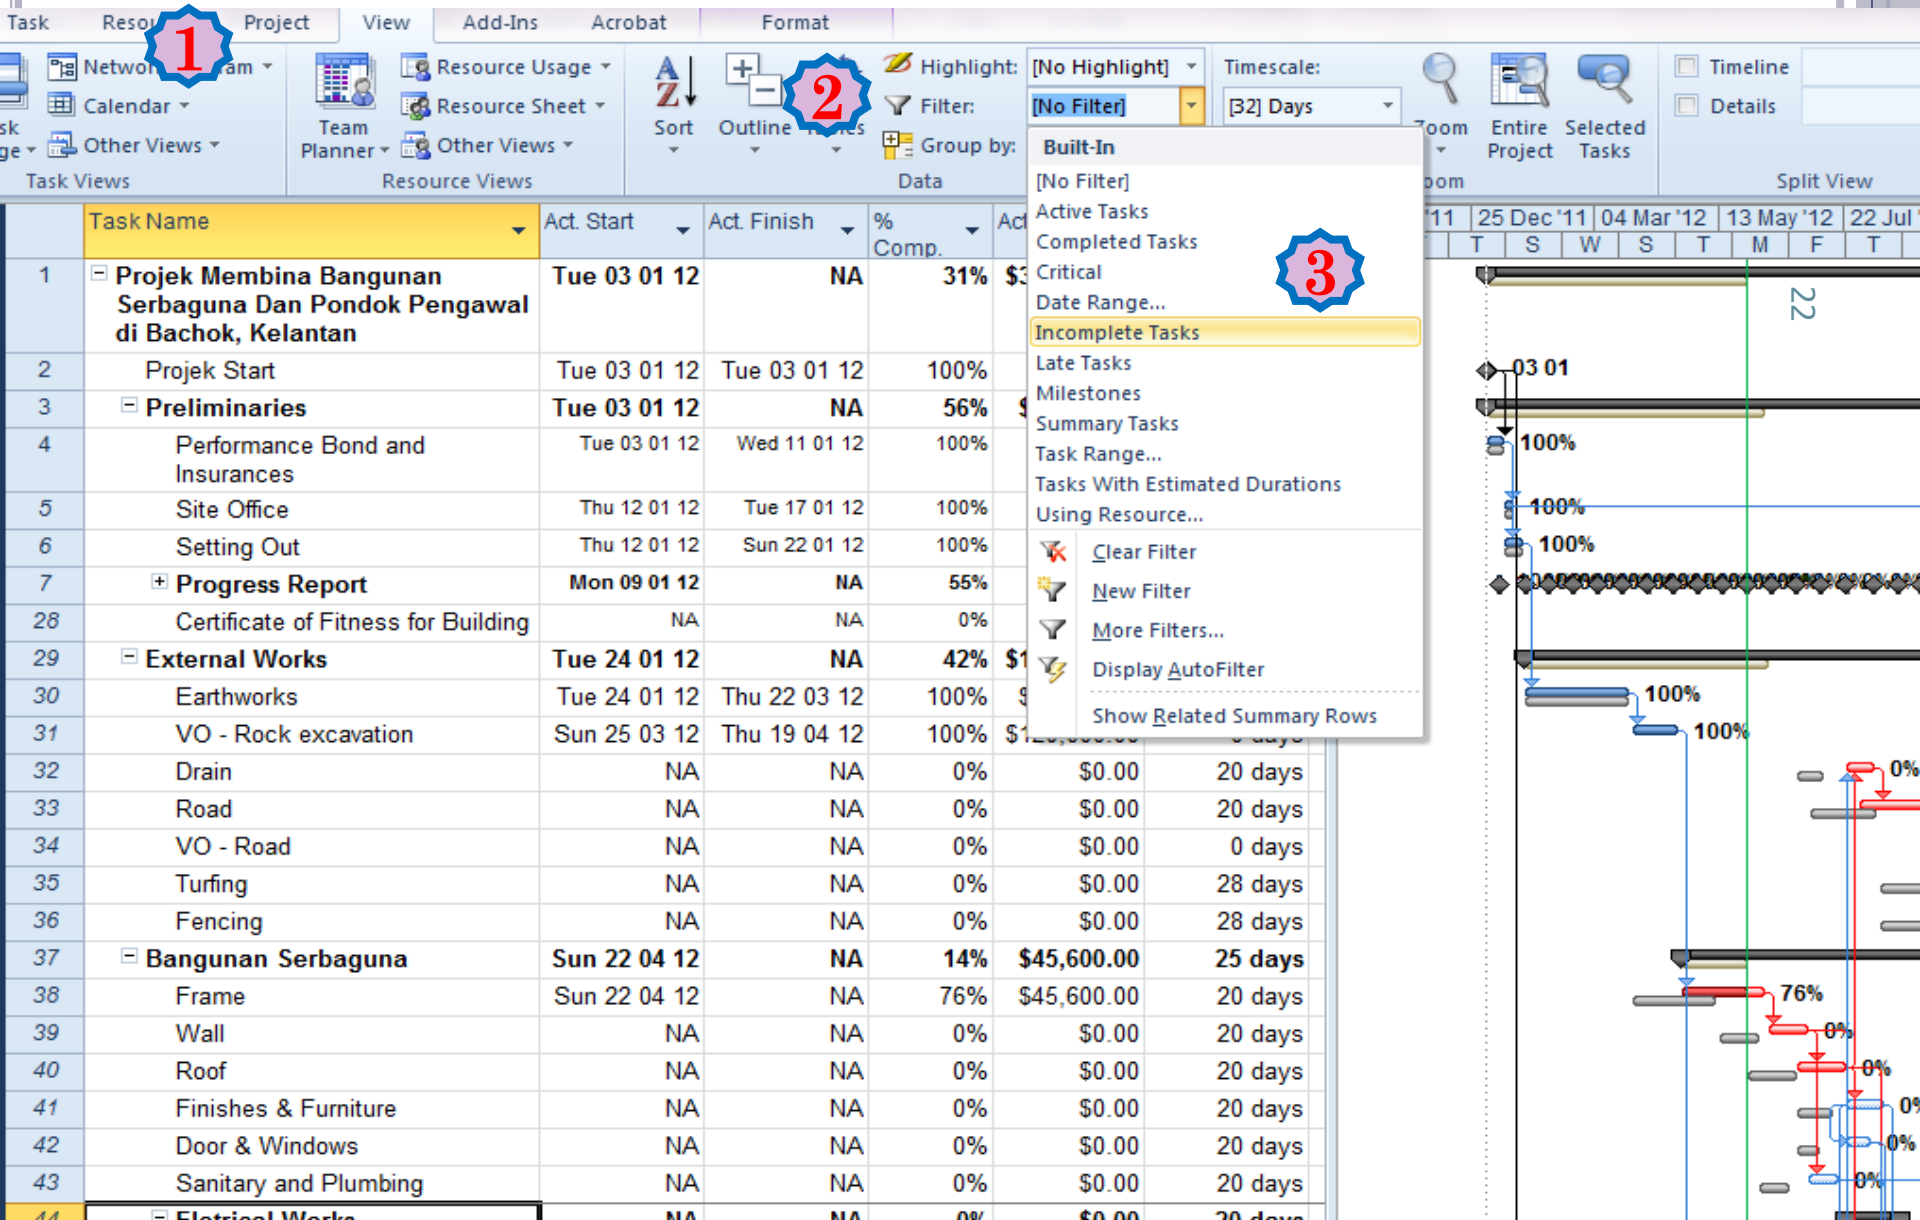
Task Reso 1 Project View Add-Ins Acrobat Format

Netwo am Calendar Other Views Task Views
Team Planner Resource Usage Resource Sheet Other Views Resource Views
Sort Outline 2 es Highlight: [No Highlight] Filter: [No Filter] Group by: Data
Timescale: [32] Days Zoom Entire Project Selected Tasks Timeline Details Split View

Built-In
[No Filter]
Active Tasks
Completed Tasks
Critical
Date Range...
Incomplete Tasks
Late Tasks
Milestones
Summary Tasks
Task Range...
Tasks With Estimated Durations
Using Resource...
Clear Filter
New Filter
More Filters...
Display AutoFilter
Show Related Summary Rows

3

| | Task Name | Act. Start | Act. Finish | % Comp. | Act | |
|---|---|---|---|---|---|---|
| 1 | Projek Membina Bangunan Serbaguna Dan Pondok Pengawal di Bachok, Kelantan | Tue 03 01 12 | NA | 31% | $ | |
| 2 | Projek Start | Tue 03 01 12 | Tue 03 01 12 | 100% | | |
| 3 | Preliminaries | Tue 03 01 12 | NA | 56% | | |
| 4 | Performance Bond and Insurances | Tue 03 01 12 | Wed 11 01 12 | 100% | | |
| 5 | Site Office | Thu 12 01 12 | Tue 17 01 12 | 100% | | |
| 6 | Setting Out | Thu 12 01 12 | Sun 22 01 12 | 100% | | |
| 7 | Progress Report | Mon 09 01 12 | NA | 55% | | |
| 28 | Certificate of Fitness for Building | NA | NA | 0% | | |
| 29 | External Works | Tue 24 01 12 | NA | 42% | $1 | |
| 30 | Earthworks | Tue 24 01 12 | Thu 22 03 12 | 100% | | |
| 31 | VO - Rock excavation | Sun 25 03 12 | Thu 19 04 12 | 100% | $1 | |
| 32 | Drain | NA | NA | 0% | $0.00 | 20 days |
| 33 | Road | NA | NA | 0% | $0.00 | 20 days |
| 34 | VO - Road | NA | NA | 0% | $0.00 | 0 days |
| 35 | Turfing | NA | NA | 0% | $0.00 | 28 days |
| 36 | Fencing | NA | NA | 0% | $0.00 | 28 days |
| 37 | Bangunan Serbaguna | Sun 22 04 12 | NA | 14% | $45,600.00 | 25 days |
| 38 | Frame | Sun 22 04 12 | NA | 76% | $45,600.00 | 20 days |
| 39 | Wall | NA | NA | 0% | $0.00 | 20 days |
| 40 | Roof | NA | NA | 0% | $0.00 | 20 days |
| 41 | Finishes & Furniture | NA | NA | 0% | $0.00 | 20 days |
| 42 | Door & Windows | NA | NA | 0% | $0.00 | 20 days |
| 43 | Sanitary and Plumbing | NA | NA | 0% | $0.00 | 20 days |
| 44 | Elektrical Works | NA | NA | 0% | $0.00 | 20 days |

'11 25 Dec '11 04 Mar '12 13 May '12 22 Jul
T S W S T M F T
22
03 01
100%
100%
100%
100%
100%
0%
76%
0%
0%
0%
0%
0%